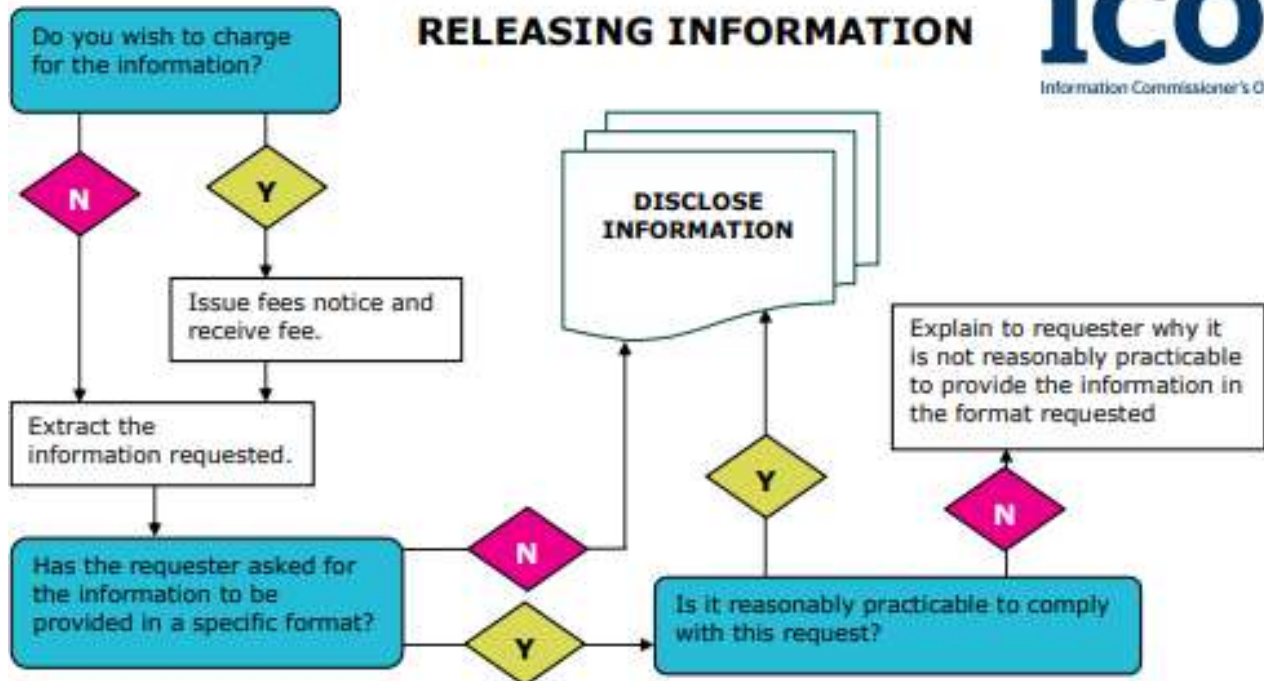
RELEASING INFORMATION

ICO

Information Commissioner's O

Do you wish to charge for the information?

N

Y

Issue fees notice and receive fee.

Extract the information requested.

DISCLOSE INFORMATION

Explain to requester why it is not reasonably practicable to provide the information in the format requested

Y

N

N

Has the requester asked for the information to be provided in a specific format?

Y

Is it reasonably practicable to comply with this request?